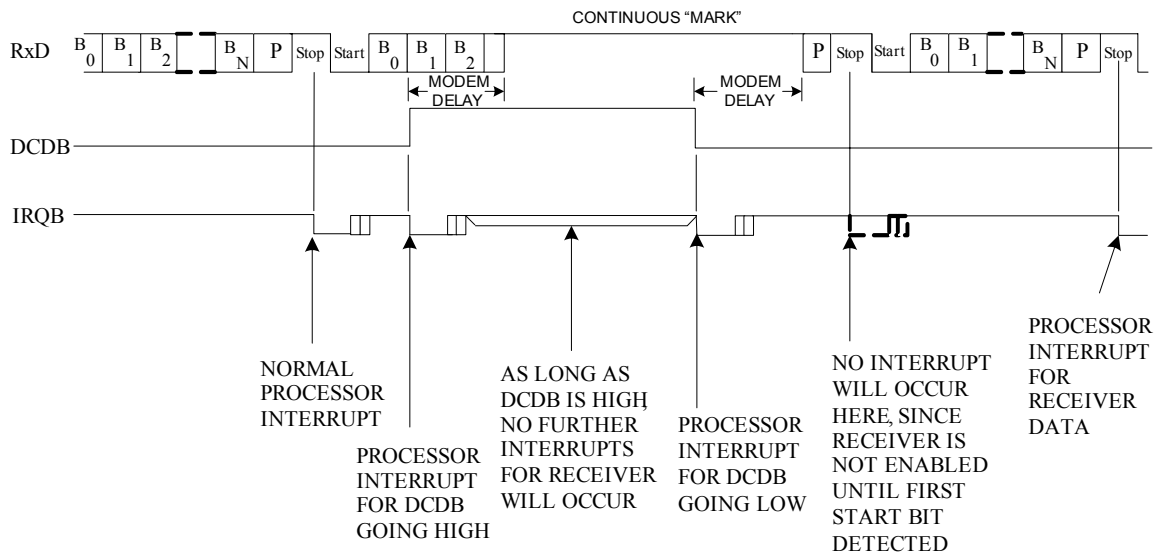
CONTINUOUS "MARK"

RxD $B_0$ $B_1$ $B_2$ $B_N$ P Stop Start $B_0$ $B_1$ $B_2$ P Stop Start $B_0$ $B_1$ $B_N$ P Stop

MODEM DELAY

MODEM DELAY

DCDB

IRQB

NORMAL PROCESSOR INTERRUPT

PROCESSOR INTERRUPT FOR DCDB GOING HIGH

AS LONG AS DCDB IS HIGH, NO FURTHER INTERRUPTS FOR RECEIVER WILL OCCUR

PROCESSOR INTERRUPT FOR DCDB GOING LOW

NO INTERRUPT WILL OCCUR HERE, SINCE RECEIVER IS NOT ENABLED UNTIL FIRST START BIT DETECTED

PROCESSOR INTERRUPT FOR RECEIVER DATA